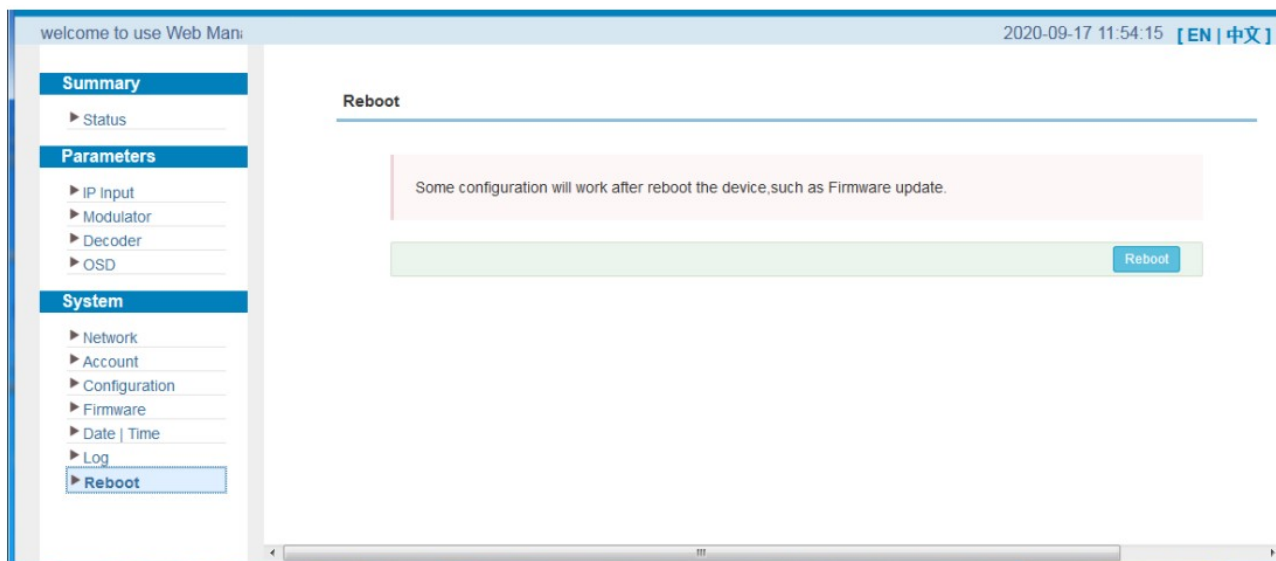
welcome to use Web Man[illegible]

2020-09-17 11:54:15 [ EN | 中文 ]

Summary

▶ Status

Parameters

▶ IP Input
▶ Modulator
▶ Decoder
▶ OSD

System

▶ Network
▶ Account
▶ Configuration
▶ Firmware
▶ Date | Time
▶ Log
▶ Reboot

Reboot

Some configuration will work after reboot the device,such as Firmware update.

Reboot